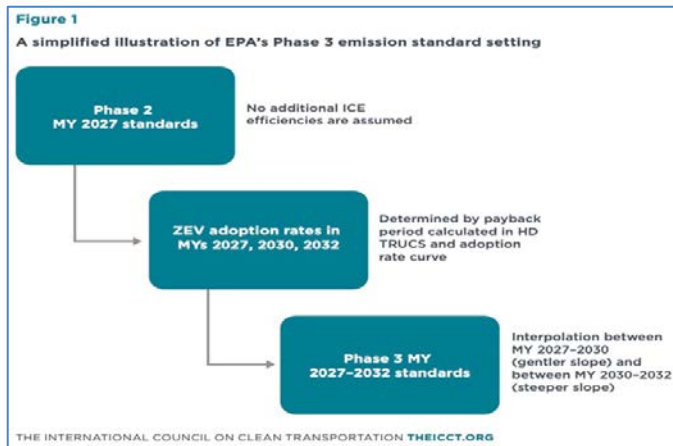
Figure 1

A simplified illustration of EPA's Phase 3 emission standard setting

Phase 2
MY 2027 standards

No additional ICE efficiencies are assumed

ZEV adoption rates in MYs 2027, 2030, 2032

Determined by payback period calculated in HD TRUCS and adoption rate curve

Phase 3 MY 2027–2032 standards

Interpolation between MY 2027–2030 (gentler slope) and between MY 2030–2032 (steeper slope)

THE INTERNATIONAL COUNCIL ON CLEAN TRANSPORTATION THEICCT.ORG